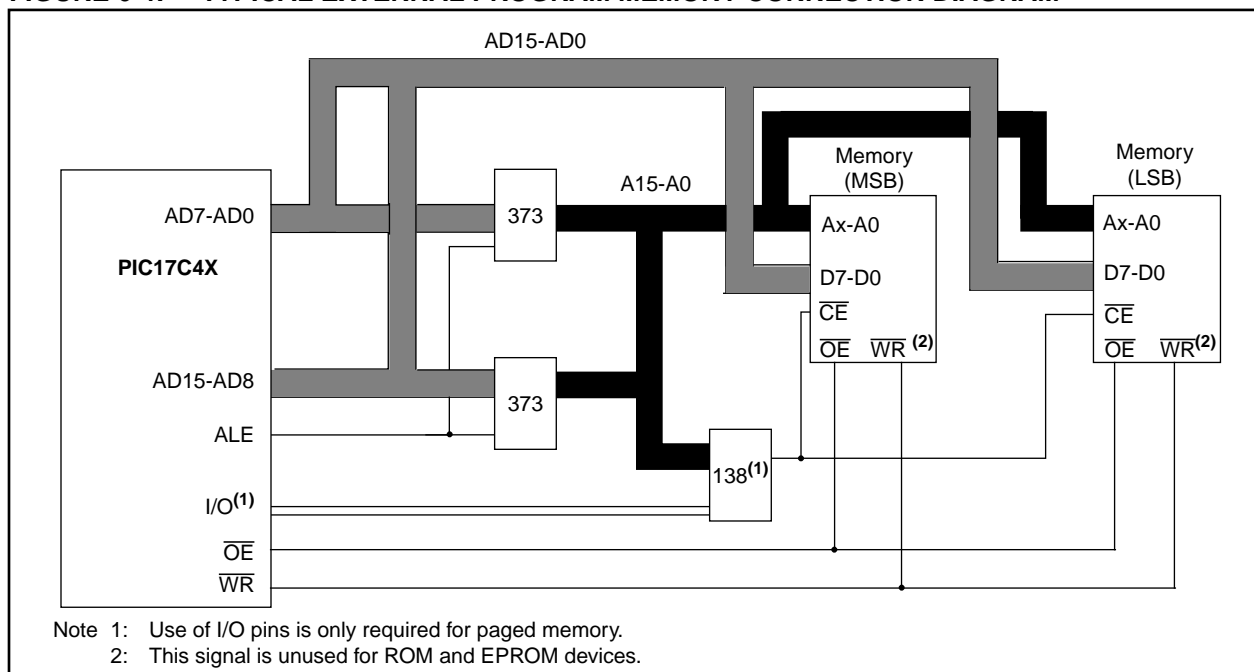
AD15-AD0

Memory (MSB)

Memory (LSB)

A15-A0

AD7-AD0

373

Ax-A0

Ax-A0

PIC17C4X

D7-D0

D7-D0

$\overline{CE}$

$\overline{CE}$

$\overline{OE}$ $\overline{WR}^{(2)}$

$\overline{OE}$ $\overline{WR}^{(2)}$

AD15-AD8

373

ALE

$138^{(1)}$

$I/O^{(1)}$

$\overline{OE}$

$\overline{WR}$

Note 1: Use of I/O pins is only required for paged memory.
2: This signal is unused for ROM and EPROM devices.